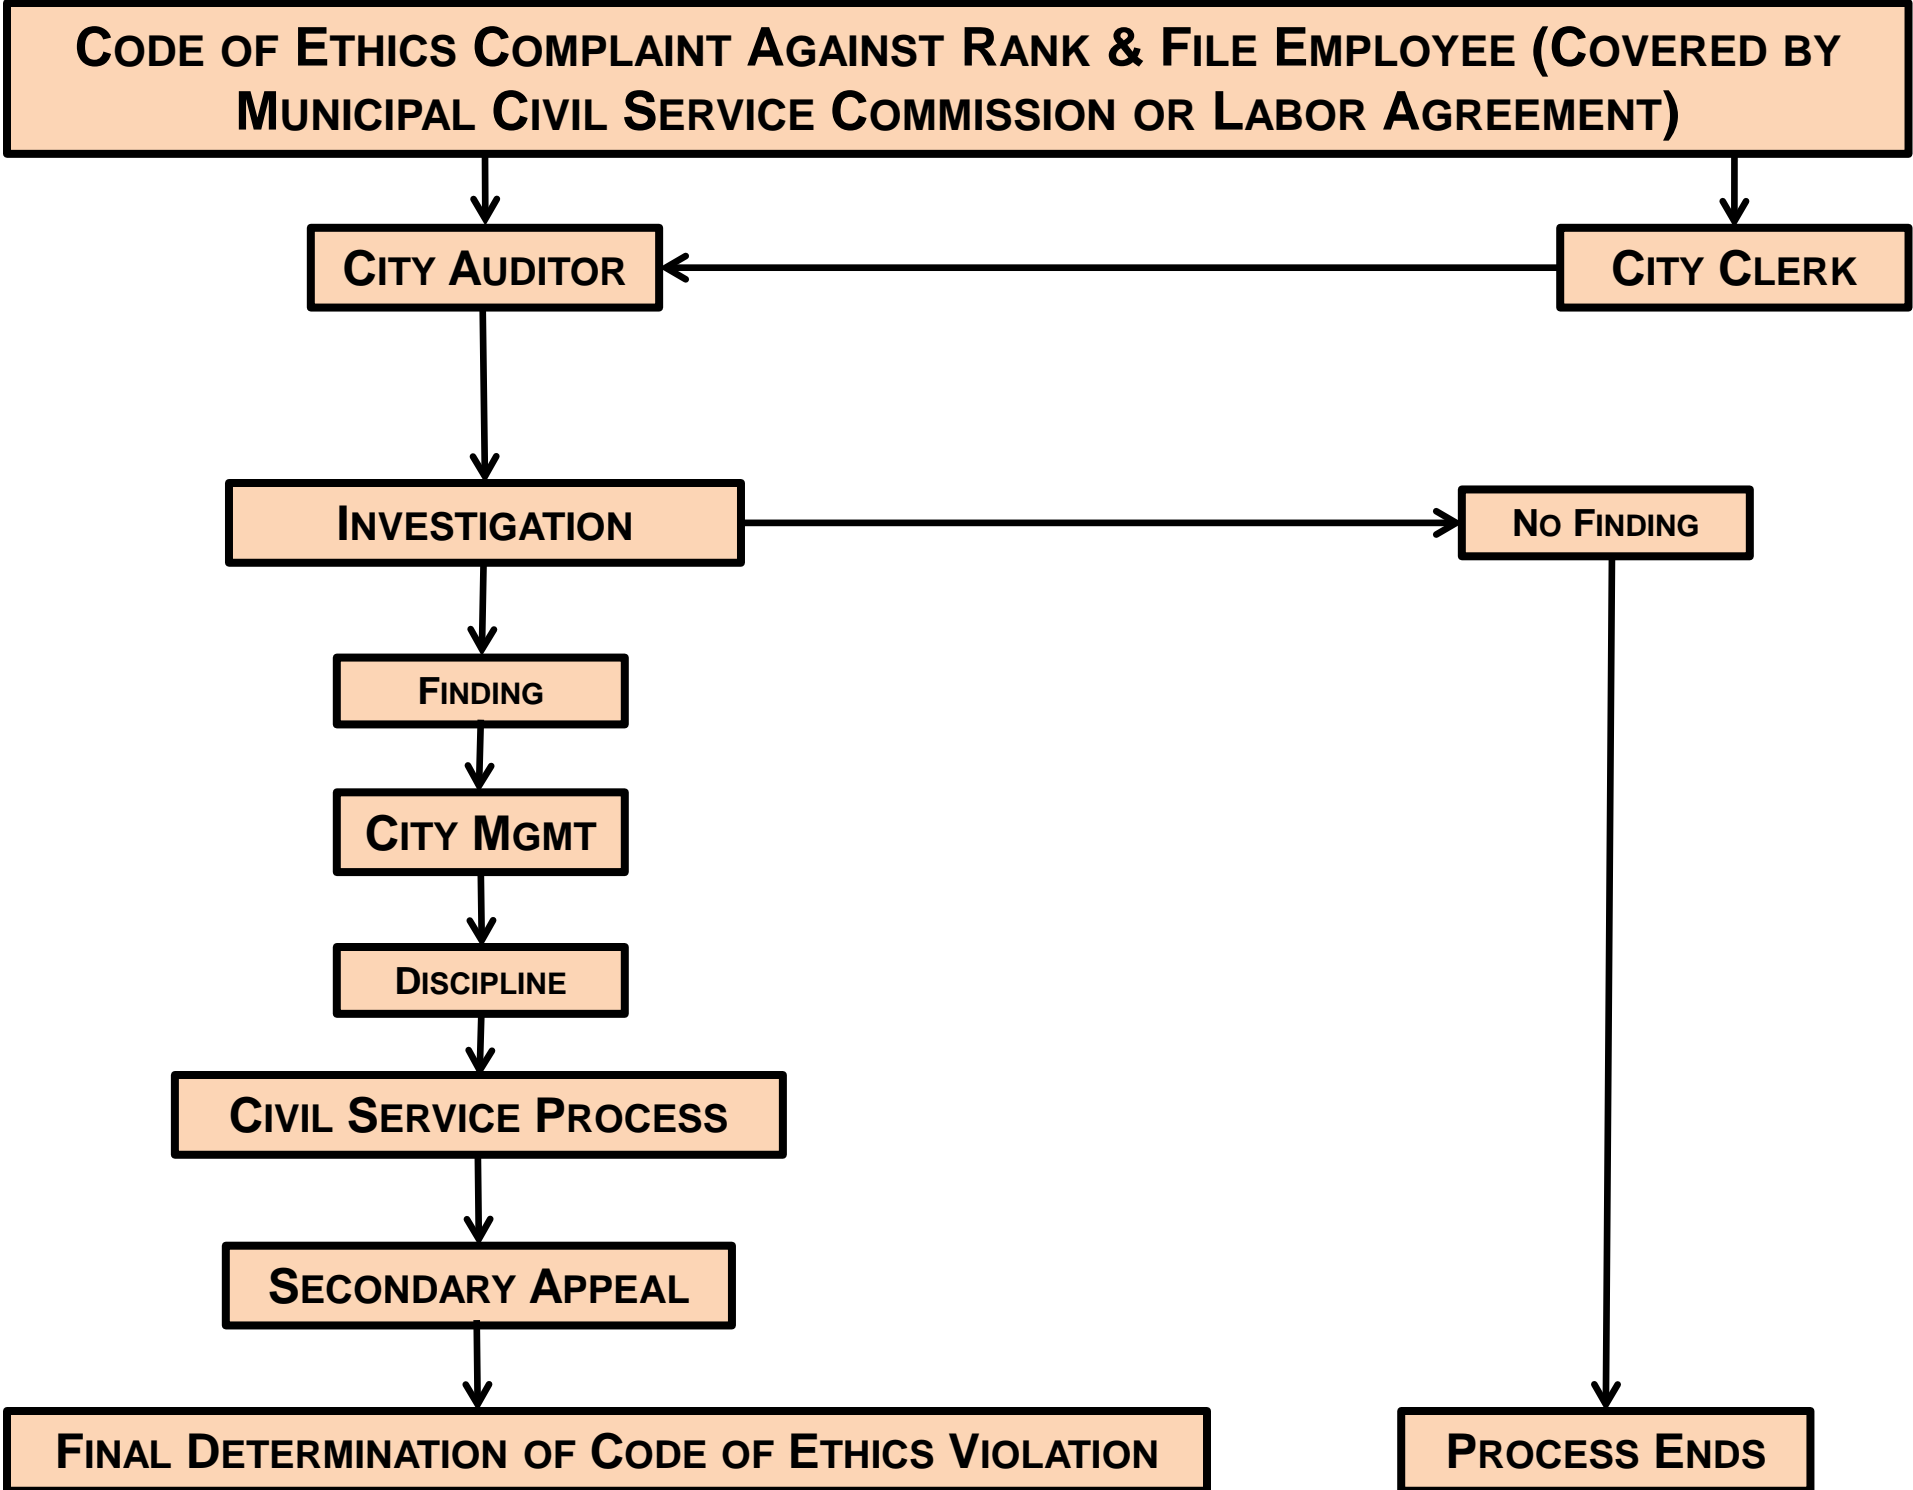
Code of Ethics Complaint Against Rank & File Employee (Covered by Municipal Civil Service Commission or Labor Agreement)

City Auditor

City Clerk

Investigation

No Finding

Finding

City Mgmt

Discipline

Civil Service Process

Secondary Appeal

Final Determination of Code of Ethics Violation

Process Ends